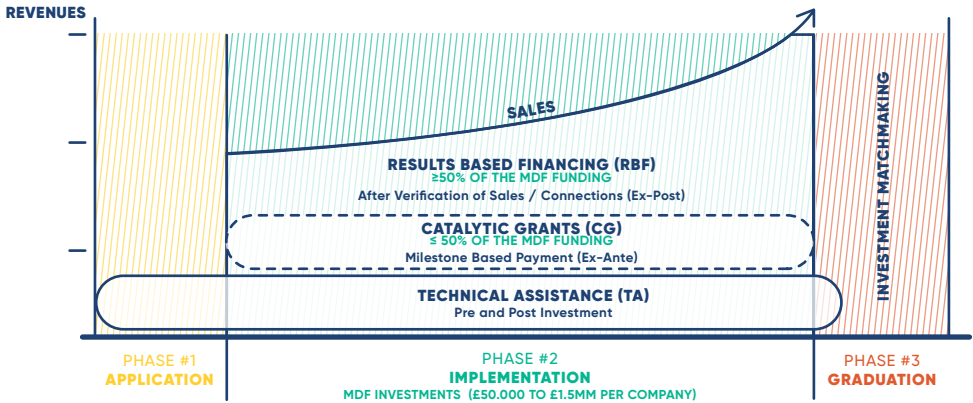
REVENUES

SALES

RESULTS BASED FINANCING (RBF)
≥50% OF THE MDF FUNDING
After Verification of Sales / Connections (Ex-Post)

CATALYTIC GRANTS (CG)
≤ 50% OF THE MDF FUNDING
Milestone Based Payment (Ex-Ante)

TECHNICAL ASSISTANCE (TA)
Pre and Post Investment

INVESTMENT MATCHMAKING

PHASE #1
APPLICATION

PHASE #2
IMPLEMENTATION
MDF INVESTMENTS (£50.000 TO £1.5MM PER COMPANY)

PHASE #3
GRADUATION